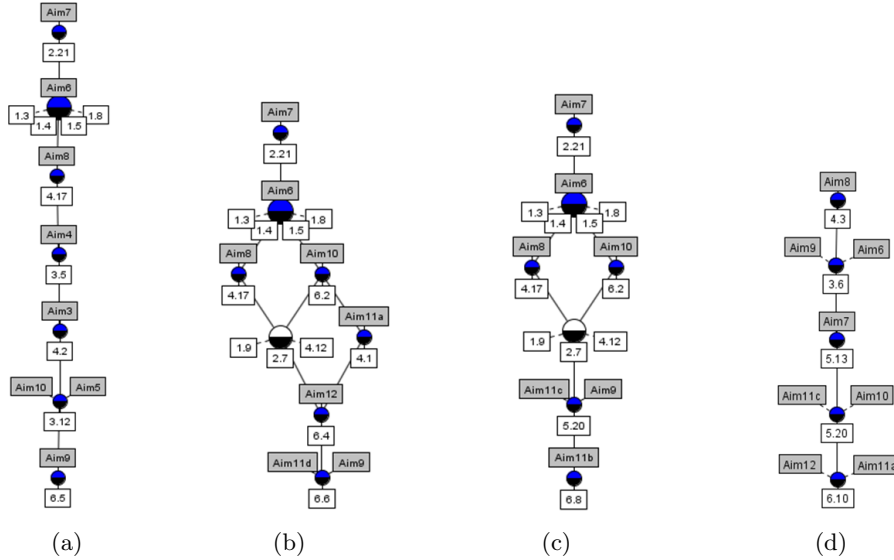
Aim7
2.21
Aim6
1.3
1.4
1.5
1.8
Aim8
4.17
Aim4
3.5
Aim3
4.2
Aim10
Aim5
3.12
Aim9
6.5

(a)

Aim7
2.21
Aim6
1.3
1.4
1.5
1.8
Aim8
Aim10
4.17
6.2
Aim11a
1.9
2.7
4.12
4.1
Aim12
6.4
Aim11d
Aim9
6.6

(b)

Aim7
2.21
Aim6
1.3
1.4
1.5
1.8
Aim8
Aim10
4.17
6.2
1.9
2.7
4.12
Aim11c
Aim9
5.20
Aim11b
6.8

(c)

Aim8
4.3
Aim9
Aim6
3.6
Aim7
5.13
Aim11c
Aim10
5.20
Aim12
Aim11a
6.10

(d)